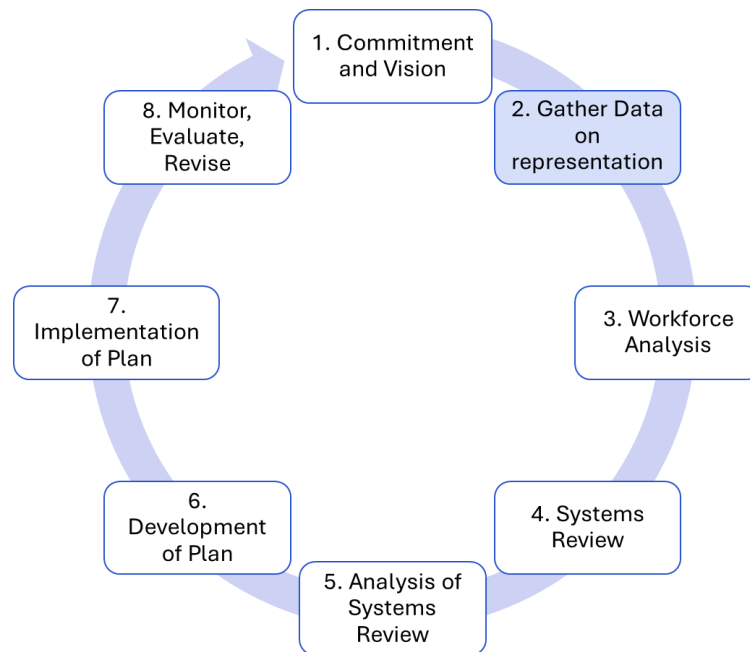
1. Commitment and Vision

2. Gather Data on representation

3. Workforce Analysis

4. Systems Review

5. Analysis of Systems Review

6. Development of Plan

7. Implementation of Plan

8. Monitor, Evaluate, Revise